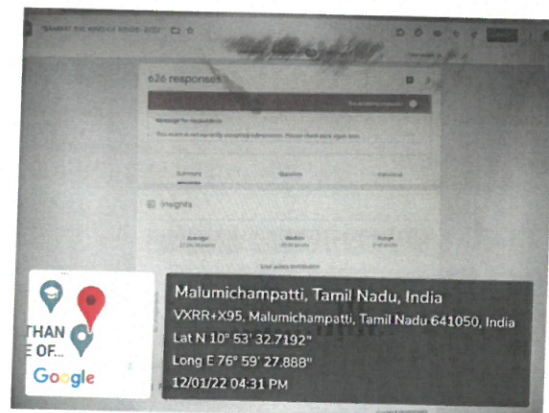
626 responses

Summary
Question
Individual

Insights

THAN
E OF...
Google

Malumichampatti, Tamil Nadu, India
VXRR+X95, Malumichampatti, Tamil Nadu 641050, India
Lat N 10° 53' 32.7192"
Long E 76° 59' 27.888"
12/01/22 04:31 PM